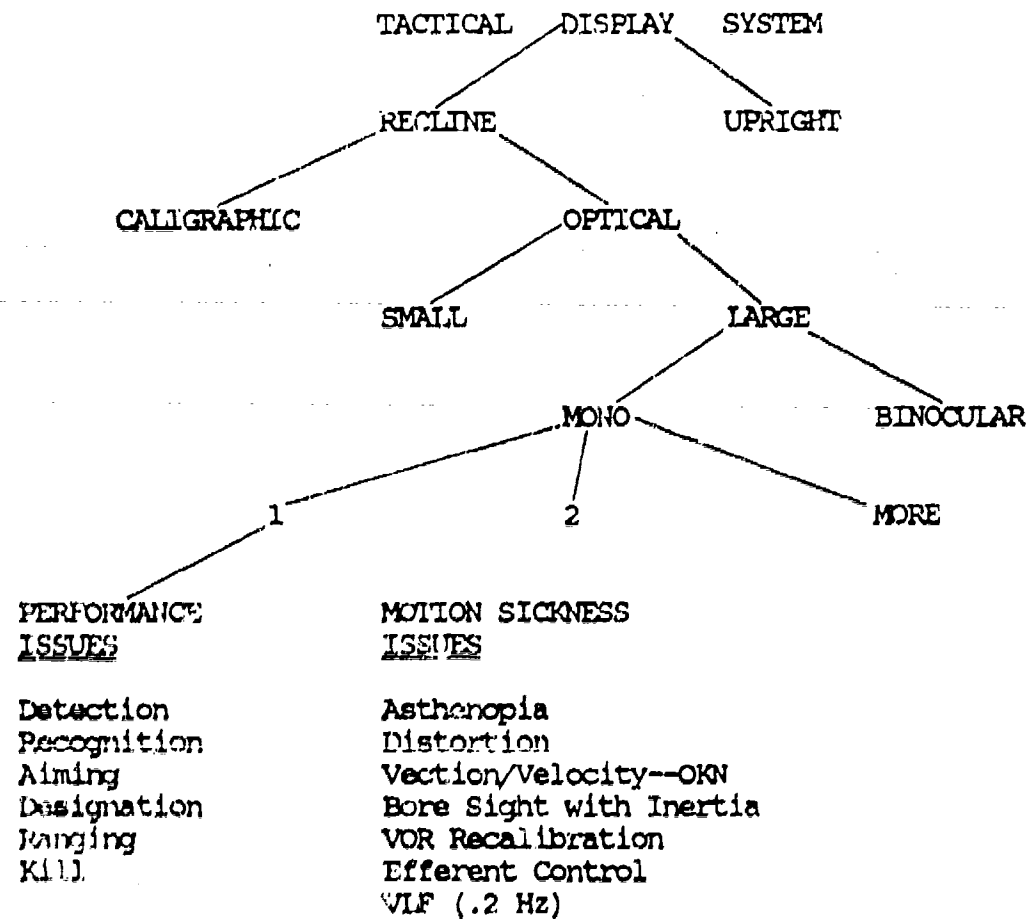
TACTICAL DISPLAY SYSTEM

RECLINE

UPRIGHT

CALIGRAPHIC

OPTICAL

SMALL

LARGE

MONO

BINOCULAR

1

2

MORE

PERFORMANCE ISSUES

Detection
Recognition
Aiming
Designation
Ranging
Kill

MOTION SICKNESS ISSUES

Asthenopia
Distortion
Vection/Velocity--OKN
Bore Sight with Inertia
VOR Recalibration
Efferent Control
VLF (.2 Hz)